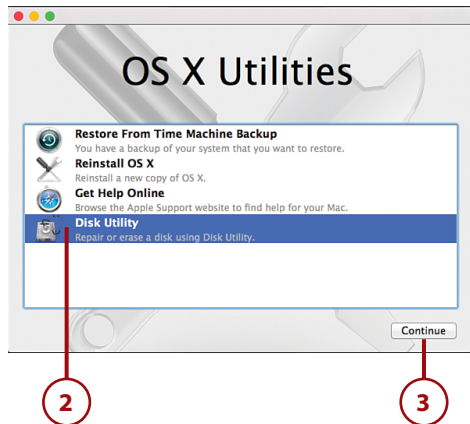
OS X Utilities

Restore From Time Machine Backup
You have a backup of your system that you want to restore.

Reinstall OS X
Reinstall a new copy of OS X.

Get Help Online
Browse the Apple Support website to find help for your Mac.

Disk Utility
Repair or erase a disk using Disk Utility.

Continue

2

3